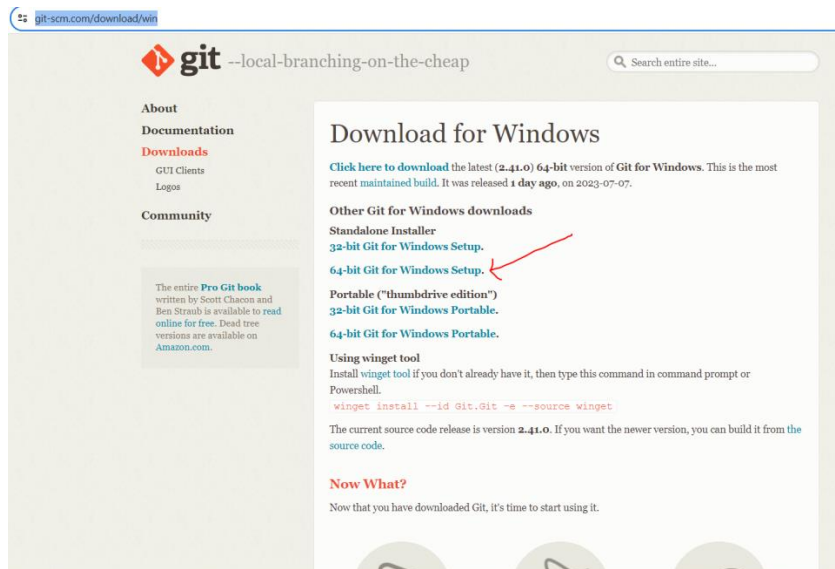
git-scm.com/download/win

git --local-branching-on-the-cheap

Search entire site...

About
Documentation
Downloads
GUI Clients
Logos
Community

The entire Pro Git book written by Scott Chacon and Ben Straub is available to read online for free. Dead tree versions are available on Amazon.com.

Download for Windows

Click here to download the latest (2.41.0) 64-bit version of Git for Windows. This is the most recent maintained build. It was released 1 day ago, on 2023-07-07.

Other Git for Windows downloads

Standalone Installer
32-bit Git for Windows Setup.

64-bit Git for Windows Setup.

Portable ("thumbdrive edition")
32-bit Git for Windows Portable.

64-bit Git for Windows Portable.

Using winget tool
Install winget tool if you don't already have it, then type this command in command prompt or Powershell.
winget install --id Git.Git -e --source winget

The current source code release is version 2.41.0. If you want the newer version, you can build it from the source code.

Now What?

Now that you have downloaded Git, it's time to start using it.